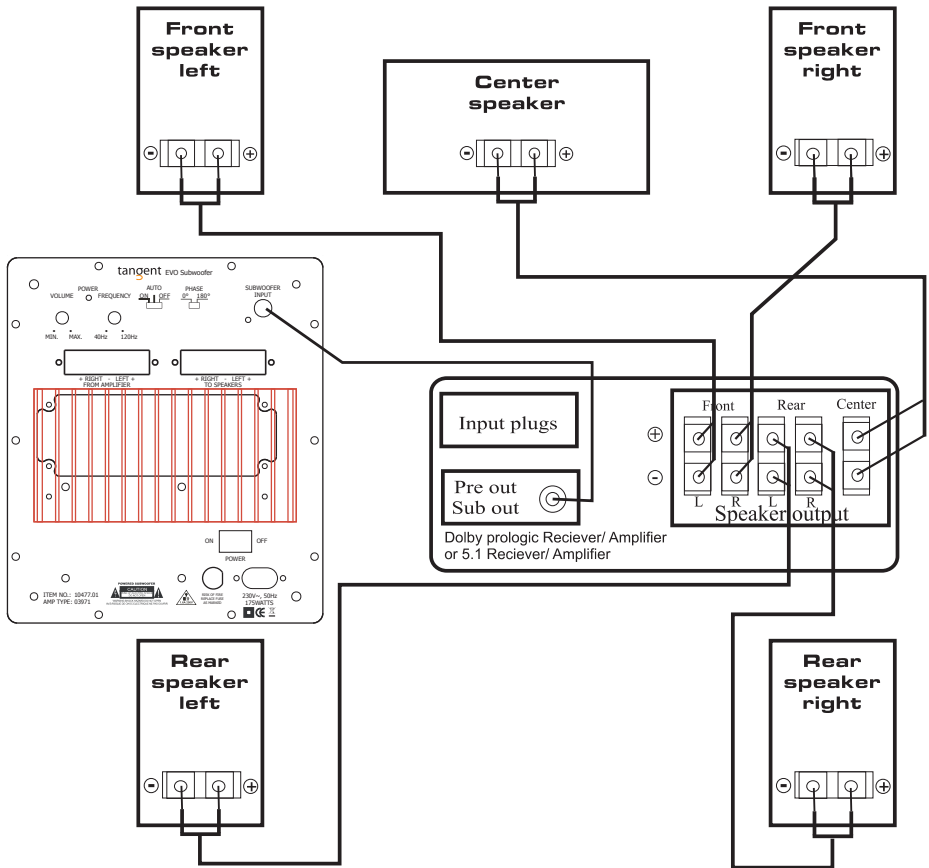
Front speaker left

Center speaker

Front speaker right

tangent EVO Subwoofer

VOLUME POWER FREQUENCY AUTO ON OFF PHASE 0° 180° SUBWOOFER INPUT

MIN. MAX. 40Hz 120Hz

+ RIGHT - + LEFT - FROM AMPLIFIER

+ RIGHT - + LEFT - TO SPEAKERS

ON OFF POWER

ITEM NO.: 10477.01 AMP TYPE: 03971

POWERED SUBWOOFER CAUTION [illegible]

230V~, 50Hz 175WATTS

Input plugs

Pre out Sub out

Dolby prologic Reciever/ Amplifier or 5.1 Reciever/ Amplifier

Front Rear Center

+ -

L R L R

Speaker output

Rear speaker left

Rear speaker right